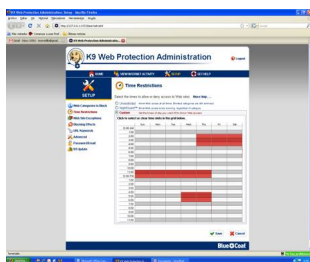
K9 Web Protection Administration

Logout

HOME VIEW INTERNET ACTIVITY SETUP GET HELP

SETUP

Web Categories to Block
Time Restrictions
Web Site Exceptions
Blocking Effects
URL Keywords
Advanced
Password/Email
K9 Update

Time Restrictions

Select the times to allow or deny access to Web sites. More help...

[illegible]
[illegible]
Custom

Click to select or clear time slots in the grid below.

| | Sun | Mon | Tue | Wed | Thu | Fri | Sat |
|---|---|---|---|---|---|---|---|
| 12:00 AM | | | | | | | |
| 1:00 | | | | | | | |
| 2:00 | | | | | | | |
| 3:00 | | | | | | | |
| 4:00 | | | | | | | |
| 5:00 | | | | | | | |
| 6:00 | | | | | | | |
| 7:00 | | | | | | | |
| 8:00 | | | | | | | |
| 9:00 | | | | | | | |
| 10:00 | | | | | | | |
| 11:00 | | | | | | | |
| 12:00 PM | | | | | | | |
| 1:00 | | | | | | | |
| 2:00 | | | | | | | |
| 3:00 | | | | | | | |
| 4:00 | | | | | | | |
| 5:00 | | | | | | | |
| 6:00 | | | | | | | |
| 7:00 | | | | | | | |
| 8:00 | | | | | | | |
| 9:00 | | | | | | | |
| 10:00 | | | | | | | |
| 11:00 | | | | | | | |

Save Cancel

Blue Coat